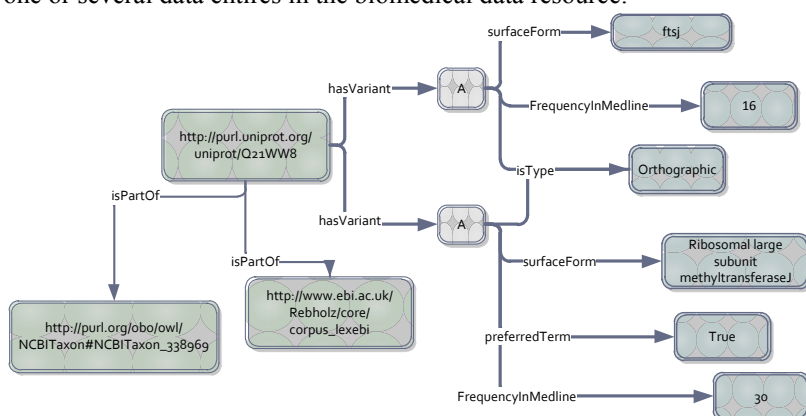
one or several data entries in the biomedical data resource.

surfaceForm

ftsj

hasVariant

A

FrequencyInMedline

16

http://purl.uniprot.org/uniprot/Q21WW8

isType

Orthographic

isPartOf

hasVariant

A

Ribosomal large subunit methyltransferaseJ

isPartOf

surfaceForm

http://www.ebi.ac.uk/Rebholz/core/corpus_lexebi

http://purl.org/obo/owl/NCBITaxon#NCBITaxon_338969

preferredTerm

True

FrequencyInMedline

30